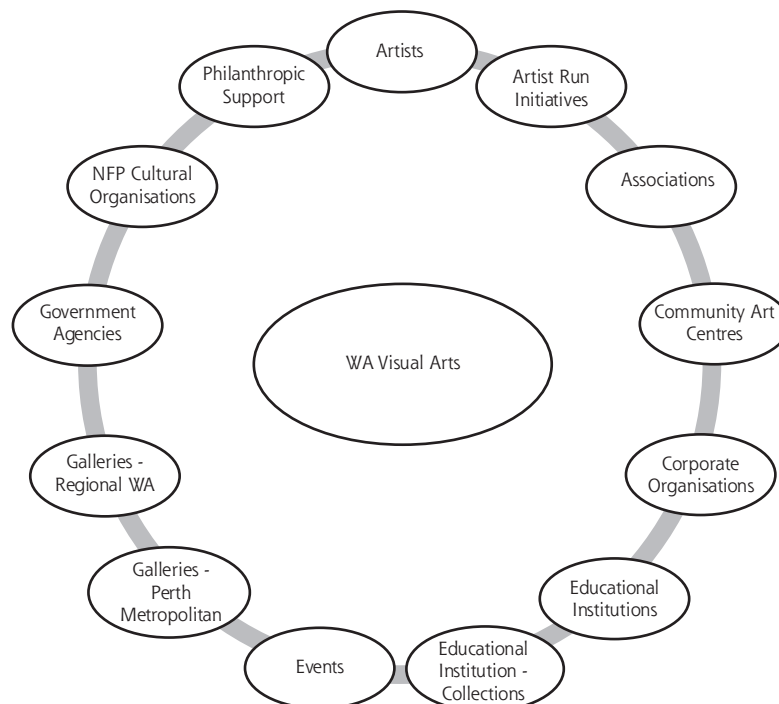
Artists

Artist Run Initiatives

Associations

Community Art Centres

Corporate Organisations

Educational Institutions

Educational Institution - Collections

Events

Galleries - Perth Metropolitan

Galleries - Regional WA

Government Agencies

NFP Cultural Organisations

Philanthropic Support

WA Visual Arts